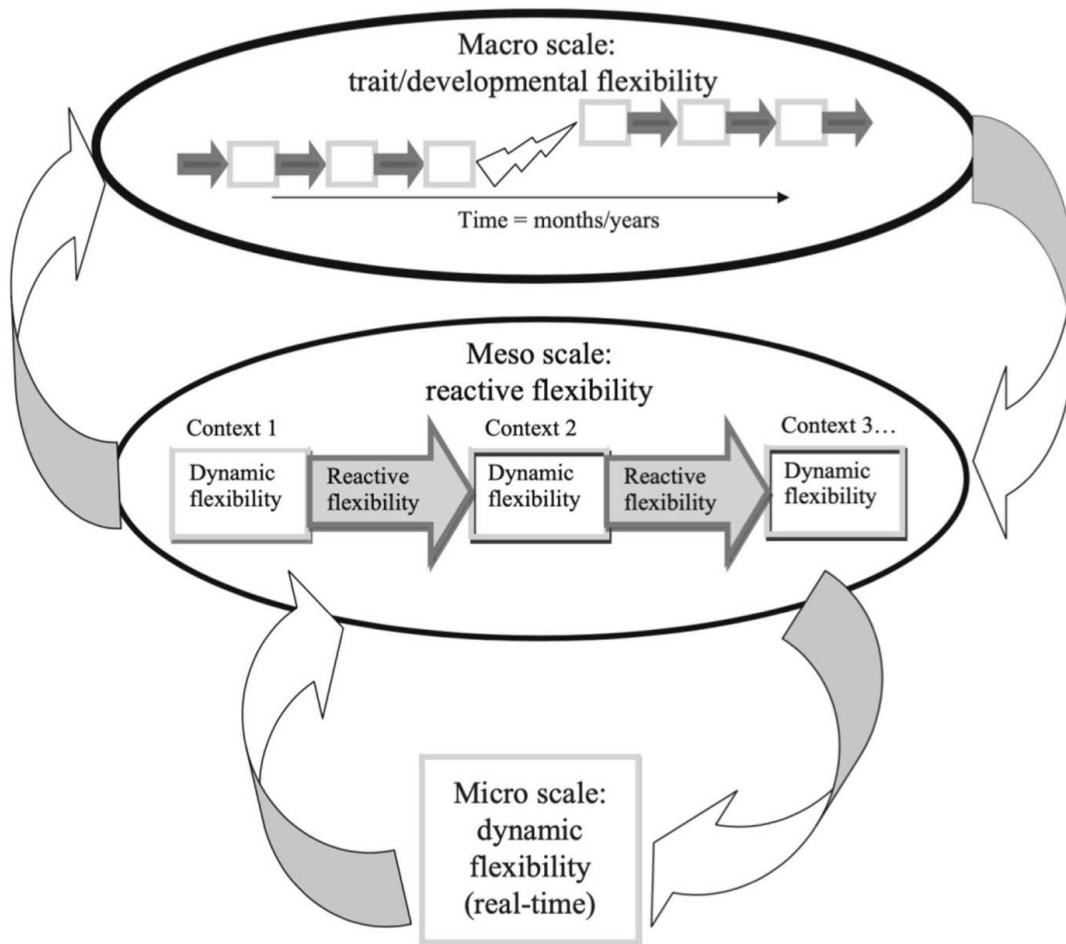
Macro scale:
trait/developmental flexibility

Time = months/years

Meso scale:
reactive flexibility

Context 1

Dynamic flexibility

Reactive flexibility

Context 2

Dynamic flexibility

Reactive flexibility

Context 3…

Dynamic flexibility

Micro scale:
dynamic flexibility (real-time)